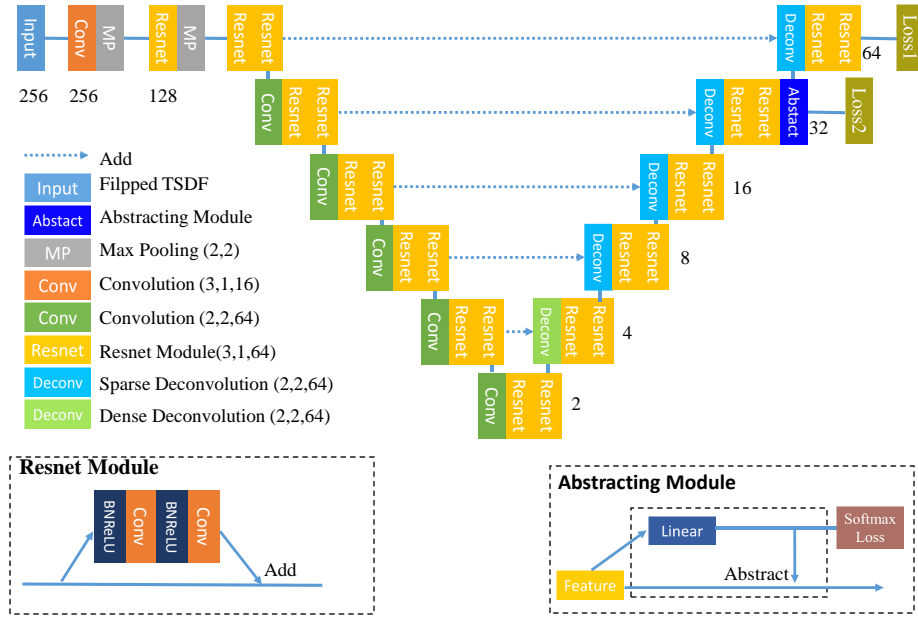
Input
Conv
MP
Resnet
MP
Resnet
Resnet
Deconv
Resnet
Resnet
Loss1
256
256
128
64
Conv
Resnet
Resnet
Deconv
Resnet
Resnet
Abstract
Loss2
32
Conv
Resnet
Resnet
Deconv
Resnet
Resnet
16
Conv
Resnet
Resnet
Deconv
Resnet
Resnet
8
Conv
Resnet
Resnet
Deconv
Resnet
Resnet
4
Conv
Resnet
Resnet
2

Add
Input Filpped TSDF
Abstact Abstracting Module
MP Max Pooling (2,2)
Conv Convolution (3,1,16)
Conv Convolution (2,2,64)
Resnet Resnet Module(3,1,64)
Deconv Sparse Deconvolution (2,2,64)
Deconv Dense Deconvolution (2,2,64)

Resnet Module
BNReLU
Conv
BNReLU
Conv
Add

Abstracting Module
Linear
Softmax Loss
Feature
Abstract